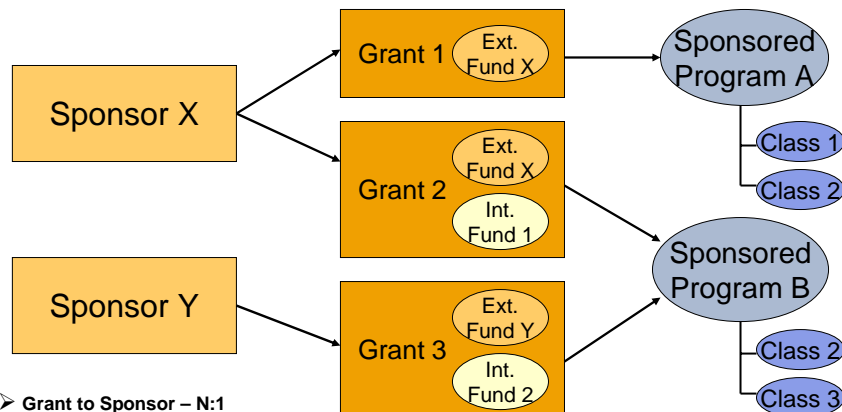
Sponsor X

Sponsor Y

Grant 1 Ext. Fund X

Grant 2 Ext. Fund X Int. Fund 1

Grant 3 Ext. Fund Y Int. Fund 2

Sponsored Program A

Class 1

Class 2

Sponsored Program B

Class 2

Class 3

➢ Grant to Sponsor – N:1